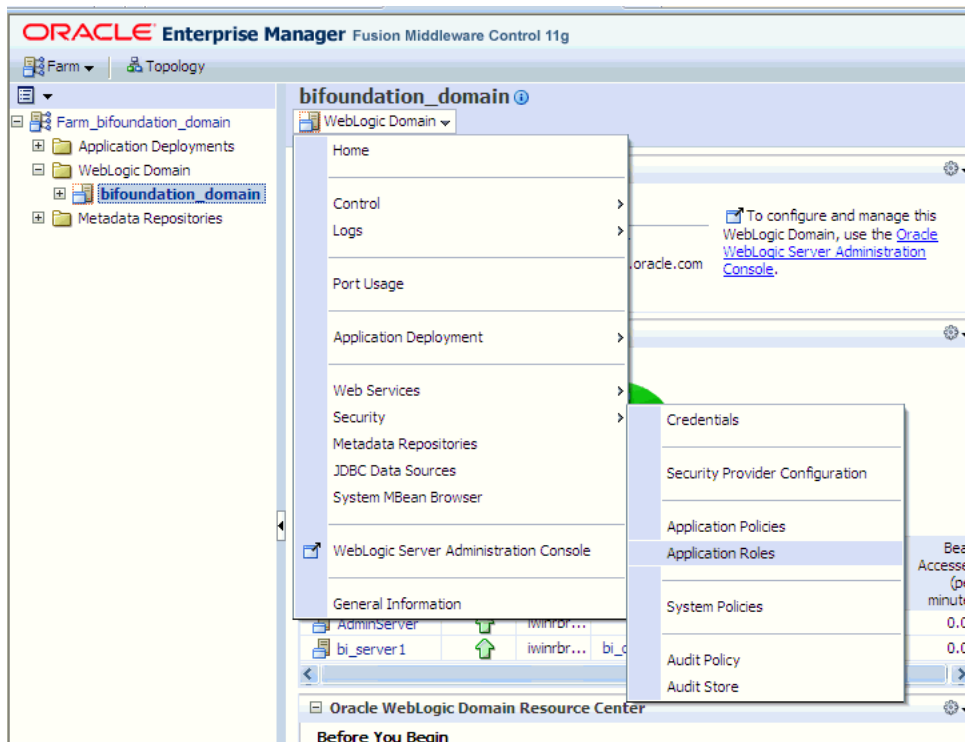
ORACLE Enterprise Manager Fusion Middleware Control 11g

Farm Topology

Farm_bifoundation_domain
Application Deployments
WebLogic Domain
bifoundation_domain
Metadata Repositories

bifoundation_domain
WebLogic Domain

Home
Control
Logs
Port Usage
Application Deployment
Web Services
Security
Metadata Repositories
JDBC Data Sources
System MBean Browser
WebLogic Server Administration Console
General Information

Credentials
Security Provider Configuration
Application Policies
Application Roles
System Policies
Audit Policy
Audit Store

To configure and manage this WebLogic Domain, use the Oracle WebLogic Server Administration Console.

.oracle.com

Bea Accesse (p minut

AdminServer iwinrbr... 0.0
bi_server1 iwinrbr... bi_c 0.0

Oracle WebLogic Domain Resource Center
Before You Begin